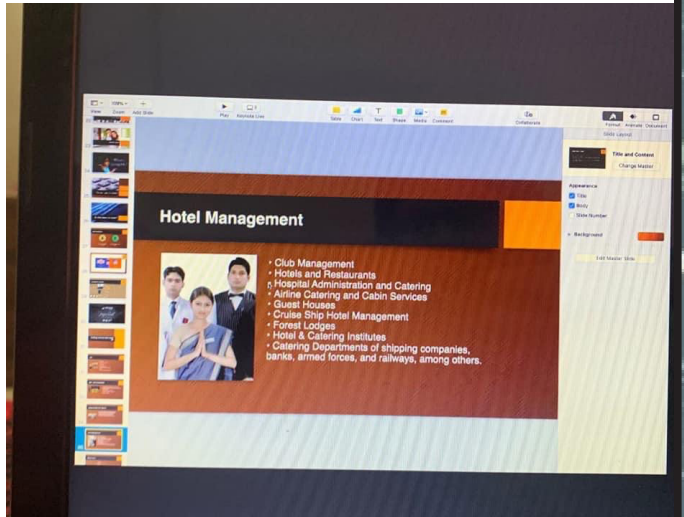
View Zoom Add Slide Play Keynote Live Table Chart Text Shape Media Comment Collaborate Format Animate Document

Slide Layout

Title and Content

Change Master

Appearance

Title

Body

Slide Number

Background

Edit Master Slide

Hotel Management

• Club Management
• Hotels and Restaurants
• Hospital Administration and Catering
• Airline Catering and Cabin Services
• Guest Houses
• Cruise Ship Hotel Management
• Forest Lodges
• Hotel & Catering Institutes
• Catering Departments of shipping companies, banks, armed forces, and railways, among others.